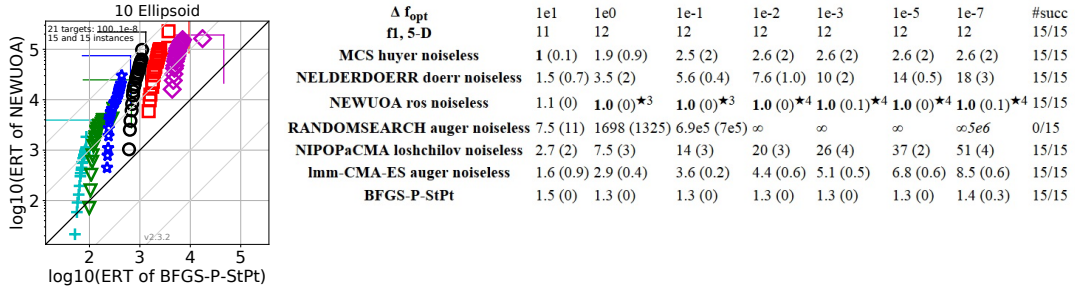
10 Ellipsoid

21 targets: 100..1e-8
15 and 15 instances

v2.3.2

log10(ERT of NEWUOA)

log10(ERT of BFGS-P-StPt)

5 4 3 2

2 3 4 5

| $\Delta$ $f_{opt}$ | 1e1 | 1e0 | 1e-1 | 1e-2 | 1e-3 | 1e-5 | 1e-7 | #succ |
|---|---|---|---|---|---|---|---|---|
| f1, 5-D | 11 | 12 | 12 | 12 | 12 | 12 | 12 | 15/15 |
| MCS huyer noiseless | **1** (0.1) | 1.9 (0.9) | 2.5 (2) | 2.6 (2) | 2.6 (2) | 2.6 (2) | 2.6 (2) | 15/15 |
| NELDERDOERR doerr noiseless | 1.5 (0.7) | 3.5 (2) | 5.6 (0.4) | 7.6 (1.0) | 10 (2) | 14 (0.5) | 18 (3) | 15/15 |
| NEWUOA ros noiseless | 1.1 (0) | **1.0** (0)$^{\star3}$ | **1.0** (0)$^{\star3}$ | **1.0** (0)$^{\star4}$ | **1.0** (0.1)$^{\star4}$ | **1.0** (0)$^{\star4}$ | **1.0** (0.1)$^{\star4}$ | 15/15 |
| RANDOMSEARCH auger noiseless | 7.5 (11) | 1698 (1325) | 6.9e5 (7e5) | $\infty$ | $\infty$ | $\infty$ | $\infty$*5e6* | 0/15 |
| NIPOPaCMA loshchilov noiseless | 2.7 (2) | 7.5 (3) | 14 (3) | 20 (3) | 26 (4) | 37 (2) | 51 (4) | 15/15 |
| lmm-CMA-ES auger noiseless | 1.6 (0.9) | 2.9 (0.4) | 3.6 (0.2) | 4.4 (0.6) | 5.1 (0.5) | 6.8 (0.6) | 8.5 (0.6) | 15/15 |
| BFGS-P-StPt | 1.5 (0) | 1.3 (0) | 1.3 (0) | 1.3 (0) | 1.3 (0) | 1.3 (0) | 1.4 (0.3) | 15/15 |